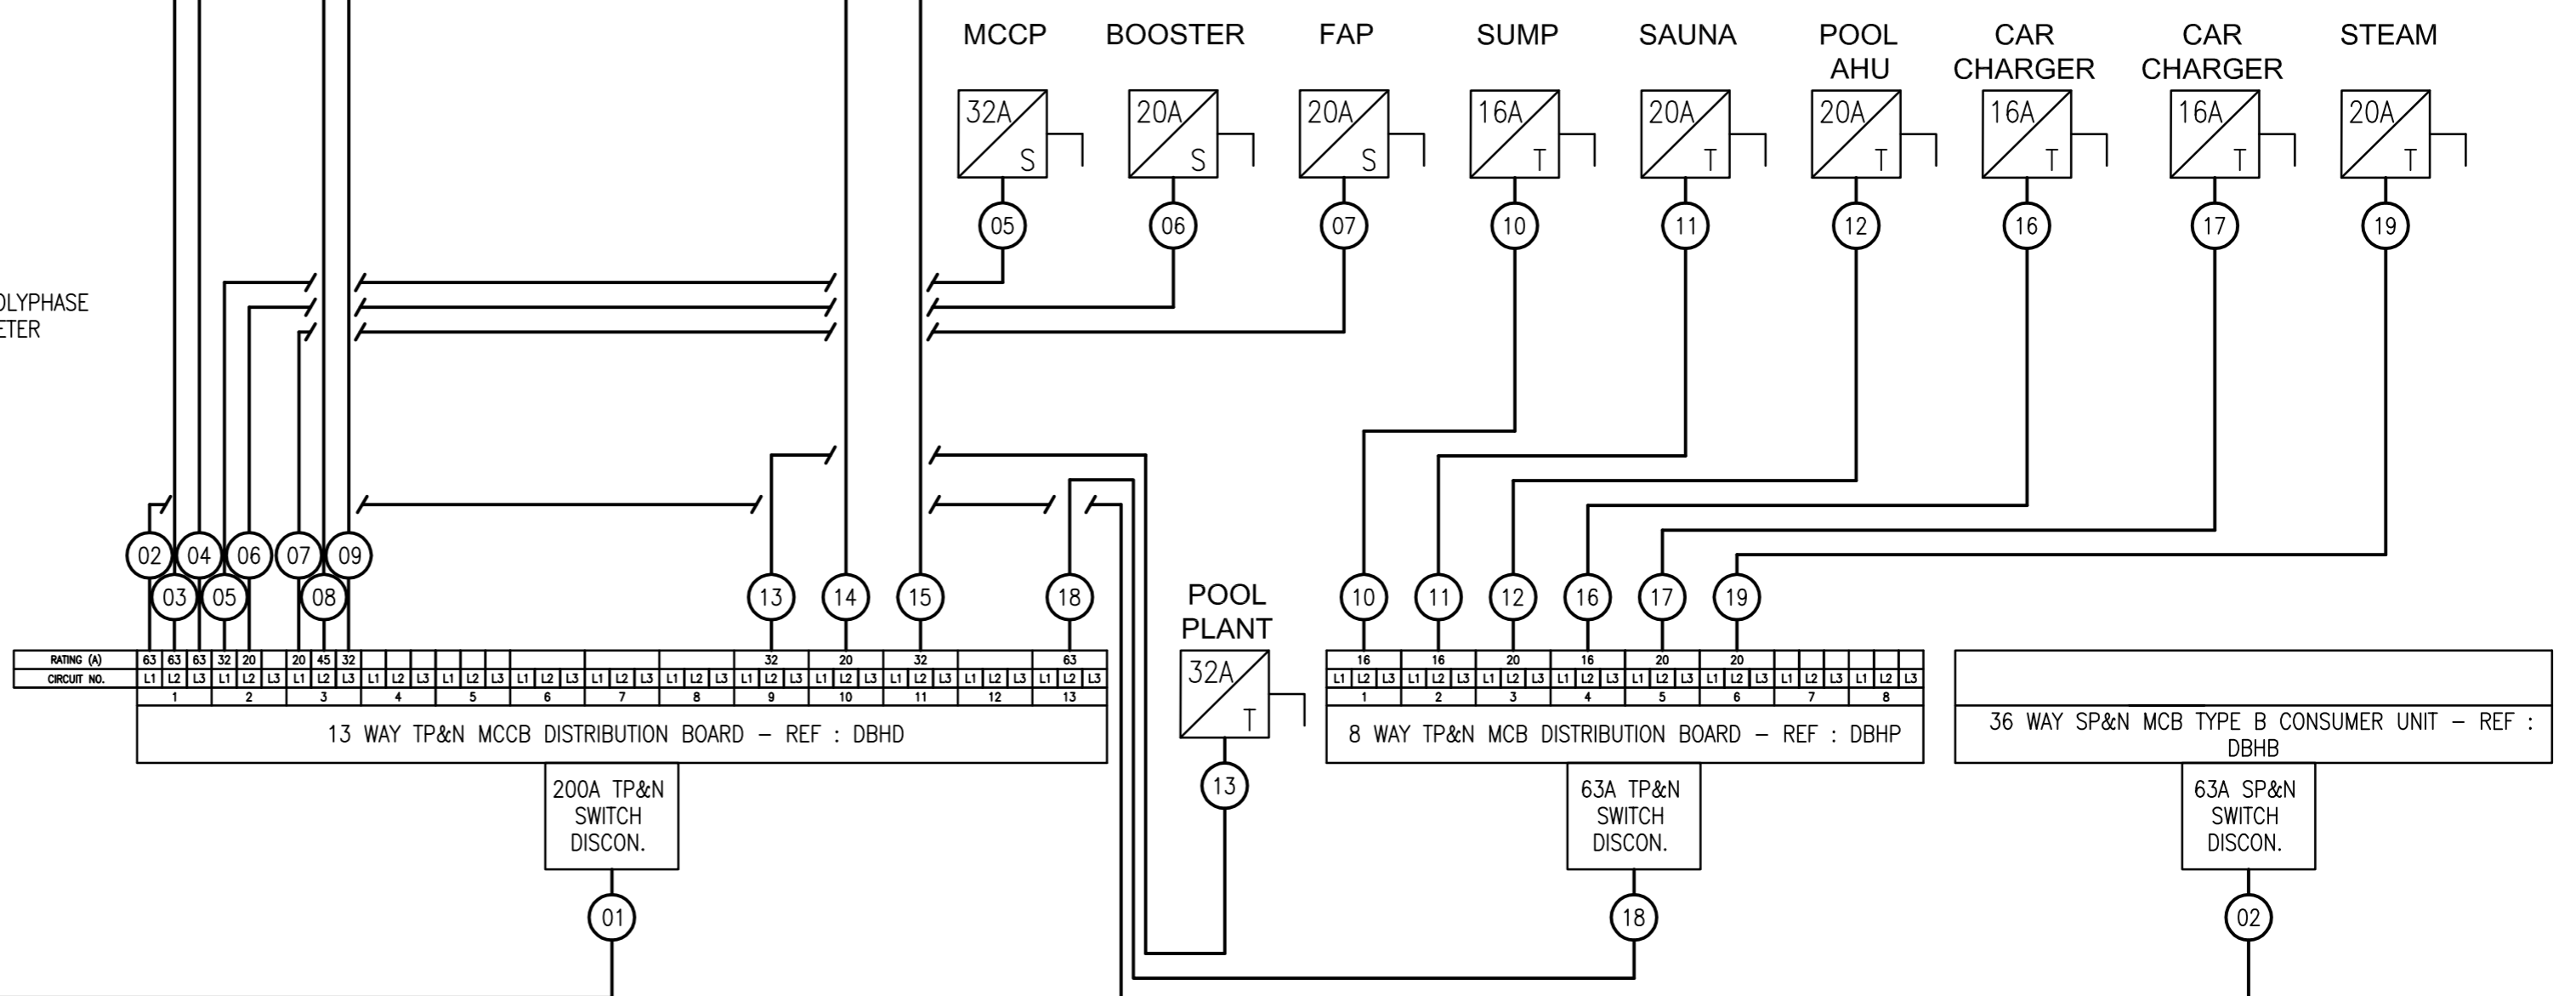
MCCP BOOSTER FAP SUMP SAUNA POOL AHU CAR CHARGER CAR CHARGER STEAM

32A S 20A S 20A S 16A T 20A T 20A T 16A T 16A T 20A T

05 06 07 10 11 12 16 17 19

OLYPHASE
ETER

02 04 06 07 09
03 05 08

13 14 15 18

POOL PLANT
32A T
13

10 11 12 16 17 19

| RATING (A) | 63 | 63 | 63 | 32 | 20 | | 20 | 45 | 32 | | | | | | | | | | | | | | | | | | | | 32 | | | 20 | | | 32 | | | | | | 63 | |
|---|---|---|---|---|---|---|---|---|---|---|---|---|---|---|---|---|---|---|---|---|---|---|---|---|---|---|---|---|---|---|---|---|---|---|---|---|---|---|---|---|---|
| CIRCUIT NO. | L1 | L2 | L3 | L1 | L2 | L3 | L1 | L2 | L3 | L1 | L2 | L3 | L1 | L2 | L3 | L1 | L2 | L3 | L1 | L2 | L3 | L1 | L2 | L3 | L1 | L2 | L3 | L1 | L2 | L3 | L1 | L2 | L3 | L1 | L2 | L3 | L1 | L2 | L3 | L1 | L2 | L3 |
| | 1 | | | 2 | | | 3 | | | 4 | | | 5 | | | 6 | | | 7 | | | 8 | | | 9 | | | 10 | | | 11 | | | 12 | | | 13 | | | | | |

13 WAY TP&N MCCB DISTRIBUTION BOARD – REF : DBHD

200A TP&N SWITCH DISCON.

01

| 16 | | | 16 | | | 20 | | | 16 | | | 20 | | | 20 | | | | | | | | |
|---|---|---|---|---|---|---|---|---|---|---|---|---|---|---|---|---|---|---|---|---|---|---|---|
| L1 | L2 | L3 | L1 | L2 | L3 | L1 | L2 | L3 | L1 | L2 | L3 | L1 | L2 | L3 | L1 | L2 | L3 | L1 | L2 | L3 | L1 | L2 | L3 |
| 1 | | | 2 | | | 3 | | | 4 | | | 5 | | | 6 | | | 7 | | | 8 | | |

8 WAY TP&N MCB DISTRIBUTION BOARD – REF : DBHP

63A TP&N SWITCH DISCON.

18

36 WAY SP&N MCB TYPE B CONSUMER UNIT – REF : DBHB

63A SP&N SWITCH DISCON.

02